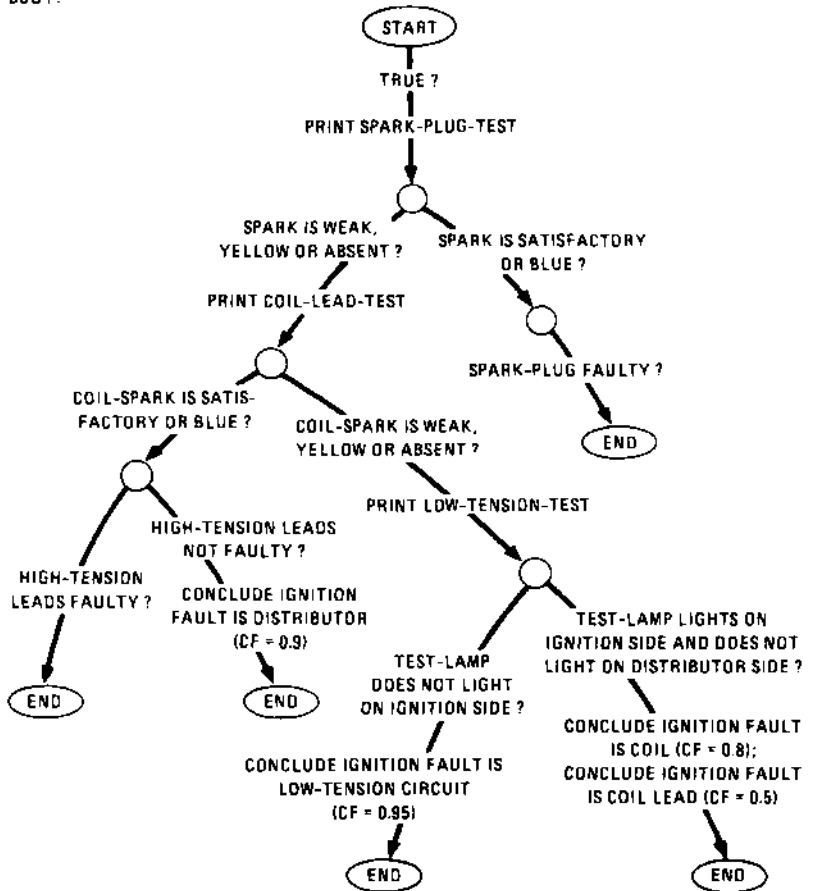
START

TRUE ?

PRINT SPARK-PLUG-TEST

SPARK IS WEAK, YELLOW OR ABSENT ?

SPARK IS SATISFACTORY OR BLUE ?

PRINT COIL-LEAD-TEST

SPARK-PLUG FAULTY ?

END

COIL-SPARK IS SATISFACTORY OR BLUE ?

COIL-SPARK IS WEAK, YELLOW OR ABSENT ?

PRINT LOW-TENSION-TEST

HIGH-TENSION LEADS NOT FAULTY ?

HIGH-TENSION LEADS FAULTY ?

CONCLUDE IGNITION FAULT IS DISTRIBUTOR (CF = 0.9)

TEST-LAMP LIGHTS ON IGNITION SIDE AND DOES NOT LIGHT ON DISTRIBUTOR SIDE ?

TEST-LAMP DOES NOT LIGHT ON IGNITION SIDE ?

END

END

CONCLUDE IGNITION FAULT IS COIL (CF = 0.8); CONCLUDE IGNITION FAULT IS COIL LEAD (CF = 0.5)

CONCLUDE IGNITION FAULT IS LOW-TENSION CIRCUIT (CF = 0.95)

END

END